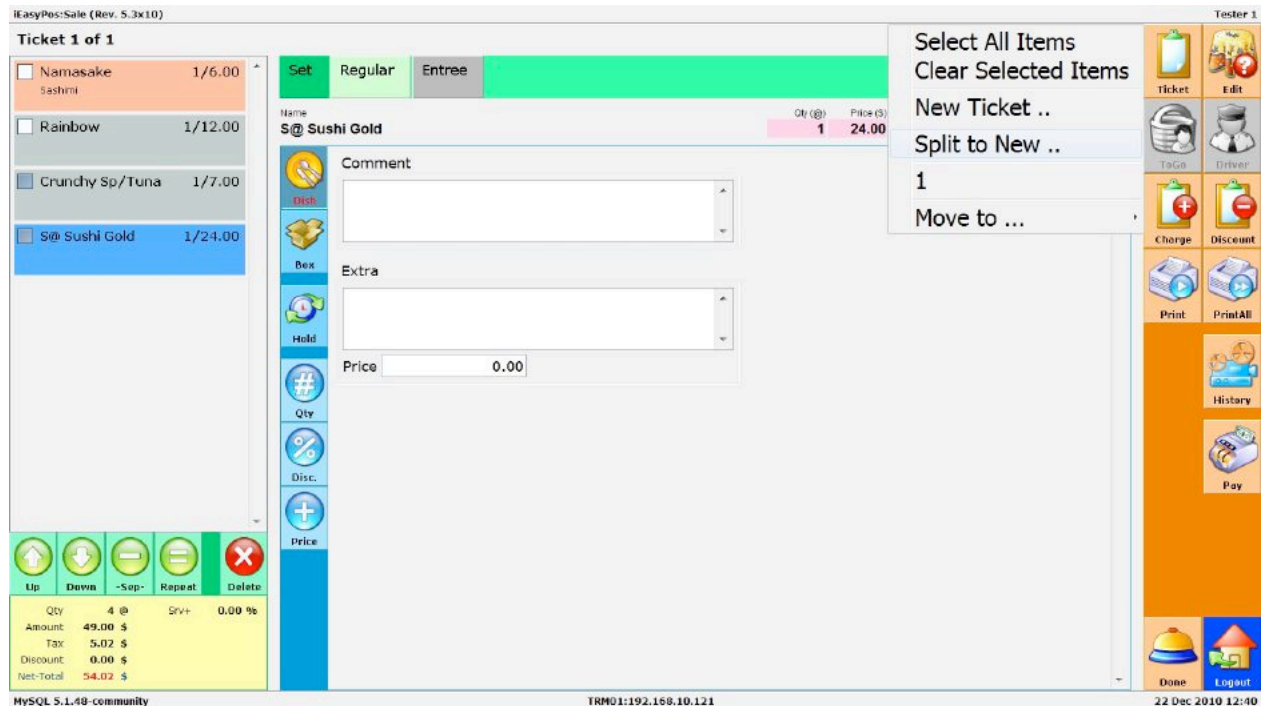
iEasyPos:Sale (Rev. 5.3x10)
Tester 1

Ticket 1 of 1

Namasake 1/6.00
Sashimi

Rainbow 1/12.00

Crunchy Sp/Tuna 1/7.00

S@ Sushi Gold 1/24.00

Set Regular Entree

Name
S@ Sushi Gold

Qty (@) 1
Price ($) 24.00

Dish
Box
Hold
Qty
Disc.
Price

Comment

Extra

Price 0.00

Select All Items
Clear Selected Items
New Ticket ..
Split to New ..
1
Move to ...

Ticket
Edit
ToGo
Driver
Charge
Discount
Print
PrintAll
History
Pay
Done
Logout

Up Down -Sep- Repeat Delete

Qty 4 @ Srv+ 0.00 %
Amount 49.00 $
Tax 5.02 $
Discount 0.00 $
Net-Total 54.02 $

MySQL 5.1.48-community
TRM01:192.168.10.121
22 Dec 2010 12:40